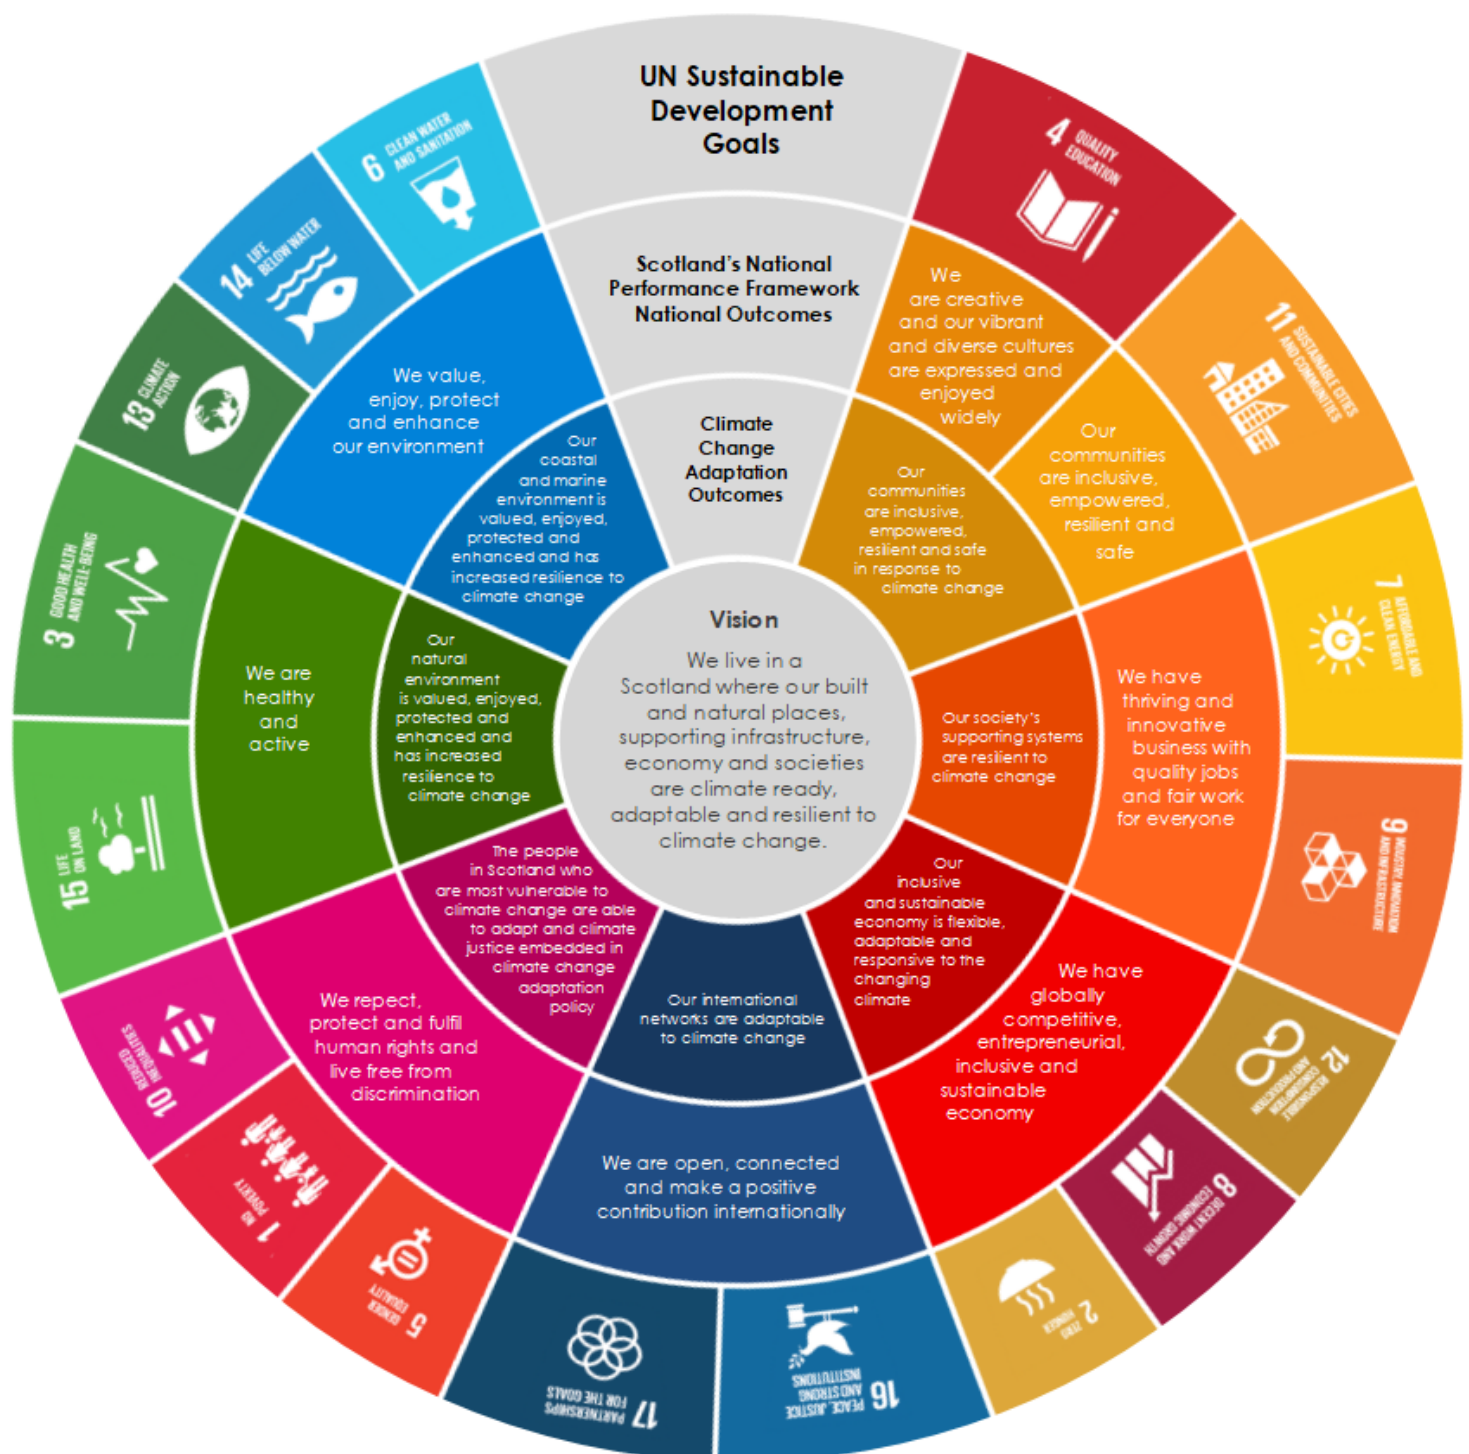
UN Sustainable Development Goals

Scotland's National Performance Framework National Outcomes

Climate Change Adaptation Outcomes

Vision

We live in a Scotland where our built and natural places, supporting infrastructure, economy and societies are climate ready, adaptable and resilient to climate change.

4 QUALITY EDUCATION

11 SUSTAINABLE CITIES AND COMMUNITIES

7 AFFORDABLE AND CLEAN ENERGY

9 INDUSTRY, INNOVATION AND INFRASTRUCTURE

12 RESPONSIBLE CONSUMPTION AND PRODUCTION

8 DECENT WORK AND ECONOMIC GROWTH

2 ZERO HUNGER

16 PEACE, JUSTICE AND STRONG INSTITUTIONS

17 PARTNERSHIPS FOR THE GOALS

5 GENDER EQUALITY

1 NO POVERTY

10 REDUCED INEQUALITIES

15 LIFE ON LAND

3 GOOD HEALTH AND WELL-BEING

13 CLIMATE ACTION

14 LIFE BELOW WATER

6 CLEAN WATER AND SANITATION

We are creative and our vibrant and diverse cultures are expressed and enjoyed widely

Our communities are inclusive, empowered, resilient and safe

We have thriving and innovative business with quality jobs and fair work for everyone

We have globally competitive, entrepreneurial, inclusive and sustainable economy

We are open, connected and make a positive contribution internationally

We repect, protect and fulfil human rights and live free from discrimination

We are healthy and active

We value, enjoy, protect and enhance our environment

Our communities are inclusive, empowered, resilient and safe in response to climate change

Our society's supporting systems are resilient to climate change

Our inclusive and sustainable economy is flexible, adaptable and responsive to the changing climate

Our international networks are adaptable to climate change

The people in Scotland who are most vulnerable to climate change are able to adapt and climate justice embedded in climate change adaptation policy

Our natural environment is valued, enjoyed, protected and enhanced and has increased resilience to climate change

Our coastal and marine environment is valued, enjoyed, protected and enhanced and has increased resilience to climate change